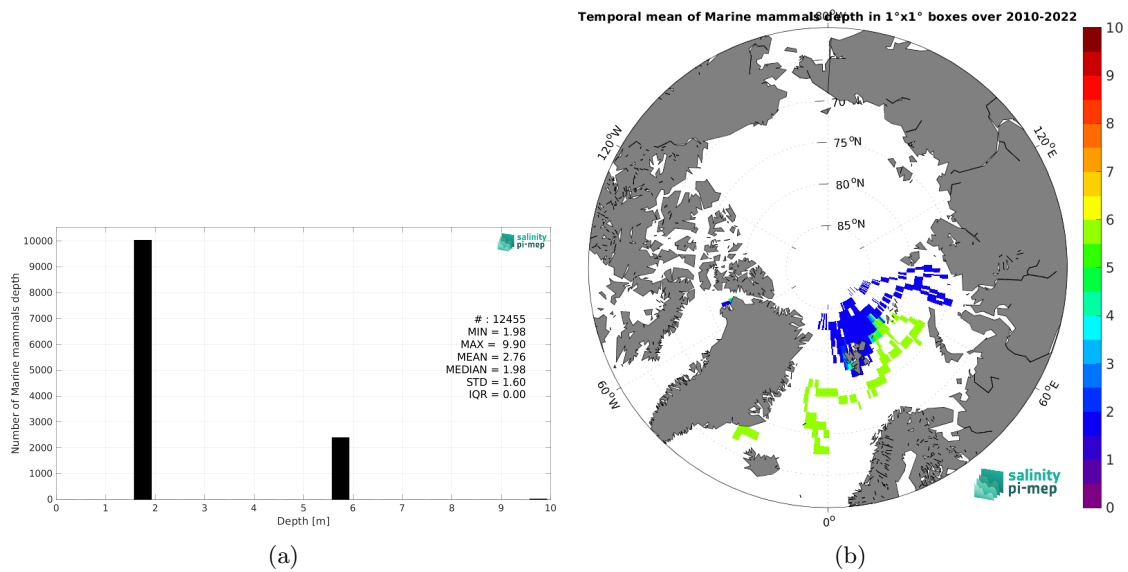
Number of Marine mammals depth

10000
9000
8000
7000
6000
5000
4000
3000
2000
1000
0

0 1 2 3 4 5 6 7 8 9 10

Depth [m]

salinity pi-mep

# : 12455
MIN = 1.98
MAX = 9.90
MEAN = 2.76
MEDIAN = 1.98
STD = 1.60
IQR = 0.00

(a)

Temporal mean of Marine mammals depth in 1°x1° boxes over 2010-2022

180°W
70°N
75°N
80°N
85°N
120°W
120°E
60°W
60°E
0°

10
9
8
7
6
5
4
3
2
1
0

salinity pi-mep

(b)